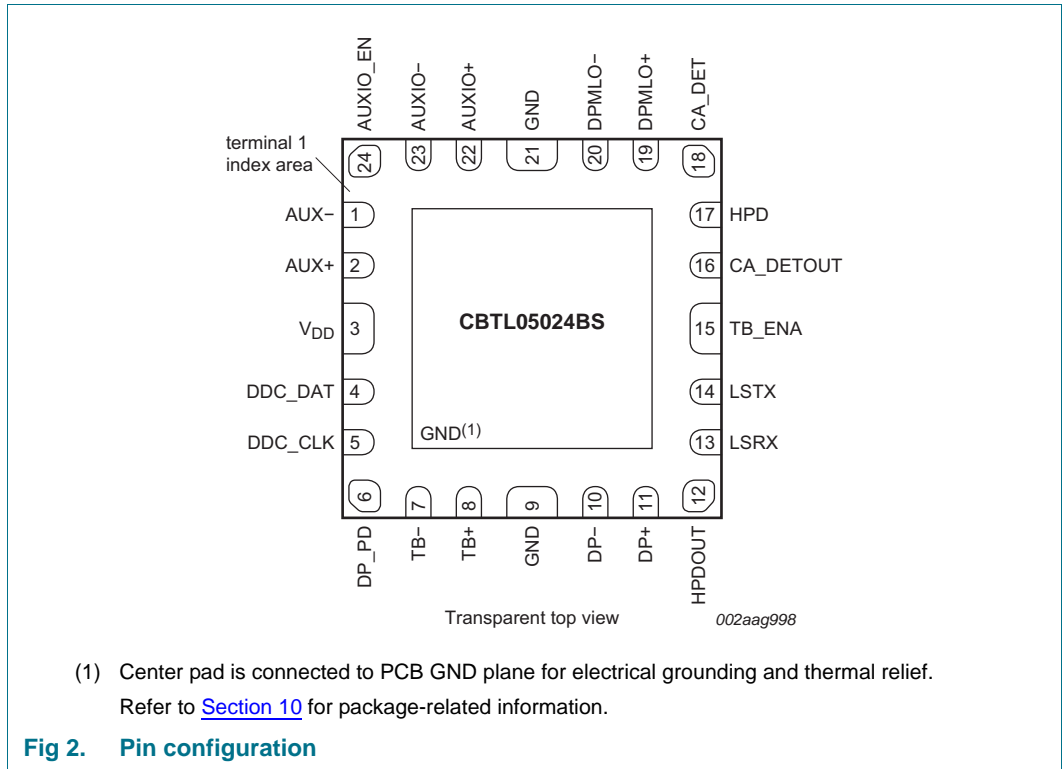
AUXIO_EN
AUXIO−
AUXIO+
GND
DPMLO−
DPMLO+
CA_DET

terminal 1 index area

24
23
22
21
20
19
18

AUX− 1
AUX+ 2
$V_{DD}$ 3
DDC_DAT 4
DDC_CLK 5

17 HPD
16 CA_DETOUT
15 TB_ENA
14 LSTX
13 LSRX

CBTL05024BS

GND$^{(1)}$

6
7
8
9
10
11
12

DP_PD
TB−
TB+
GND
DP−
DP+
HPDOUT

Transparent top view

002aag998

(1) Center pad is connected to PCB GND plane for electrical grounding and thermal relief.
Refer to Section 10 for package-related information.

Fig 2. Pin configuration